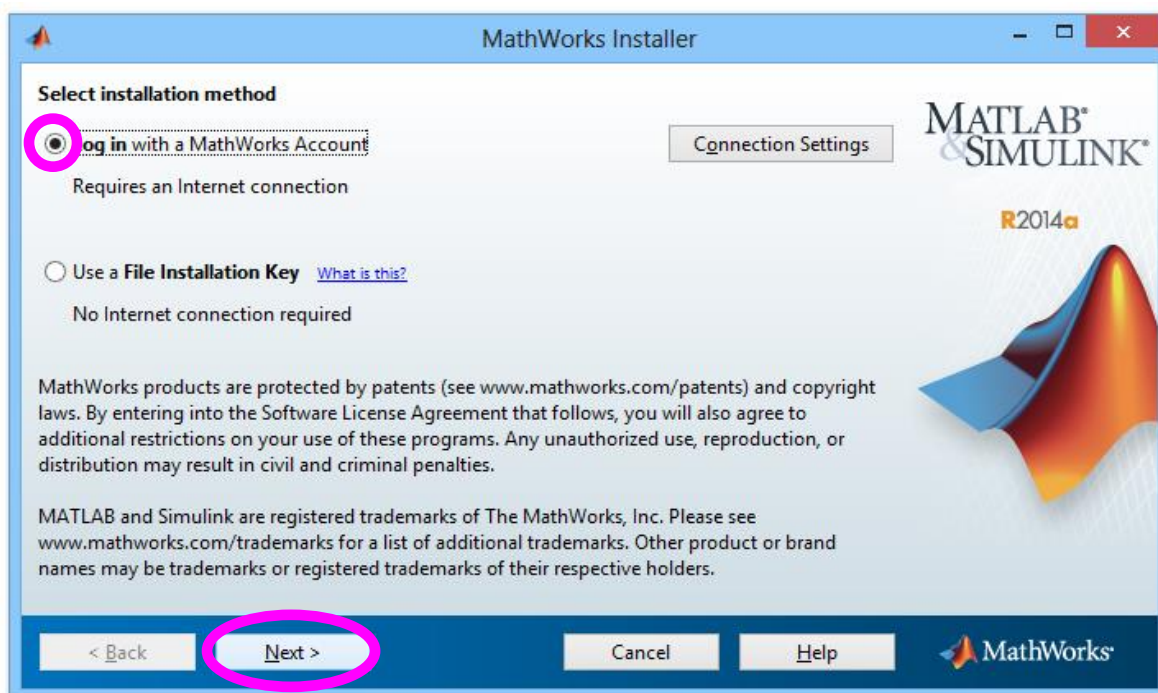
MathWorks Installer

Select installation method

og in with a MathWorks Account

Connection Settings

Requires an Internet connection

Use a File Installation Key What is this?

No Internet connection required

MATLAB & SIMULINK

R2014a

MathWorks products are protected by patents (see www.mathworks.com/patents) and copyright laws. By entering into the Software License Agreement that follows, you will also agree to additional restrictions on your use of these programs. Any unauthorized use, reproduction, or distribution may result in civil and criminal penalties.

MATLAB and Simulink are registered trademarks of The MathWorks, Inc. Please see www.mathworks.com/trademarks for a list of additional trademarks. Other product or brand names may be trademarks or registered trademarks of their respective holders.

< Back

Next >

Cancel

Help

MathWorks